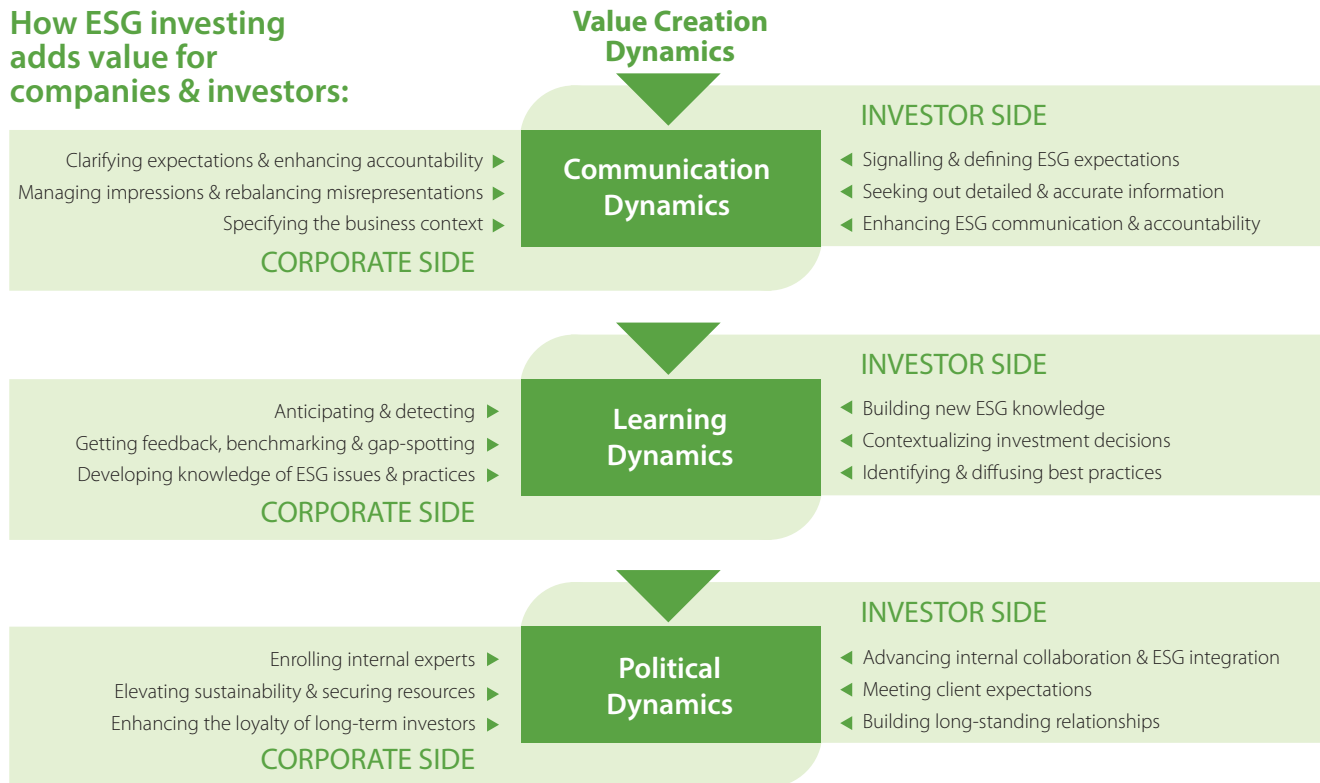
How ESG investing adds value for companies & investors:

Value Creation Dynamics

INVESTOR SIDE

Clarifying expectations & enhancing accountability ▶
Managing impressions & rebalancing misrepresentations ▶
Specifying the business context ▶

CORPORATE SIDE

Communication Dynamics

◀ Signalling & defining ESG expectations
◀ Seeking out detailed & accurate information
◀ Enhancing ESG communication & accountability

INVESTOR SIDE

Anticipating & detecting ▶
Getting feedback, benchmarking & gap-spotting ▶
Developing knowledge of ESG issues & practices ▶

CORPORATE SIDE

Learning Dynamics

◀ Building new ESG knowledge
◀ Contextualizing investment decisions
◀ Identifying & diffusing best practices

INVESTOR SIDE

Enrolling internal experts ▶
Elevating sustainability & securing resources ▶
Enhancing the loyalty of long-term investors ▶

CORPORATE SIDE

Political Dynamics

◀ Advancing internal collaboration & ESG integration
◀ Meeting client expectations
◀ Building long-standing relationships